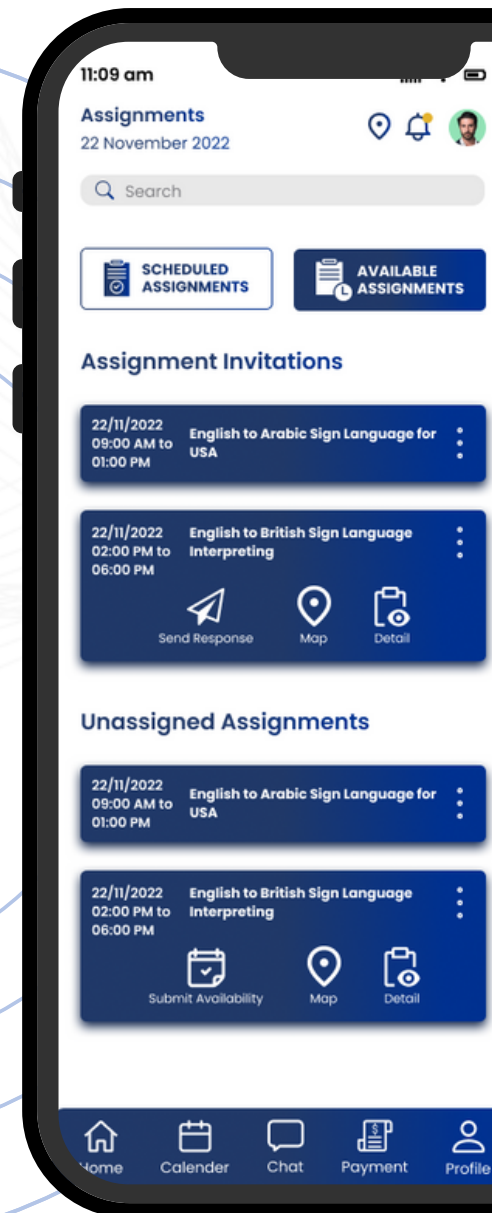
11:09 am

Assignments
22 November 2022

Search

SCHEDULED ASSIGNMENTS

AVAILABLE ASSIGNMENTS

Assignment Invitations

22/11/2022
09:00 AM to
01:00 PM
English to Arabic Sign Language for USA

22/11/2022
02:00 PM to
06:00 PM
English to British Sign Language Interpreting

Send Response
Map
Detail

Unassigned Assignments

22/11/2022
09:00 AM to
01:00 PM
English to Arabic Sign Language for USA

22/11/2022
02:00 PM to
06:00 PM
English to British Sign Language Interpreting

Submit Availability
Map
Detail

Home
Calender
Chat
Payment
Profile